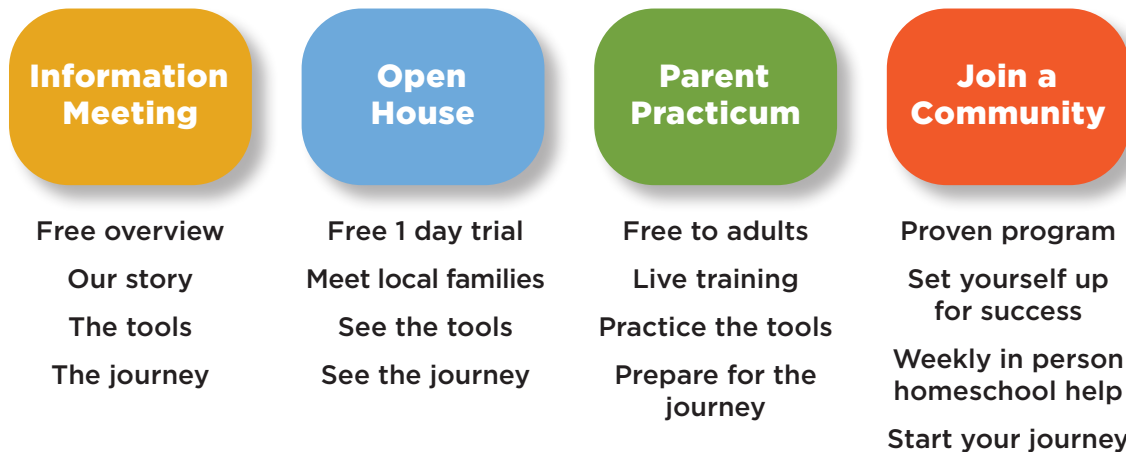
Information Meeting

Free overview

Our story

The tools

The journey

Open House

Free 1 day trial

Meet local families

See the tools

See the journey

Parent Practicum

Free to adults

Live training

Practice the tools

Prepare for the journey

Join a Community

Proven program

Set yourself up for success

Weekly in person homeschool help

Start your journey